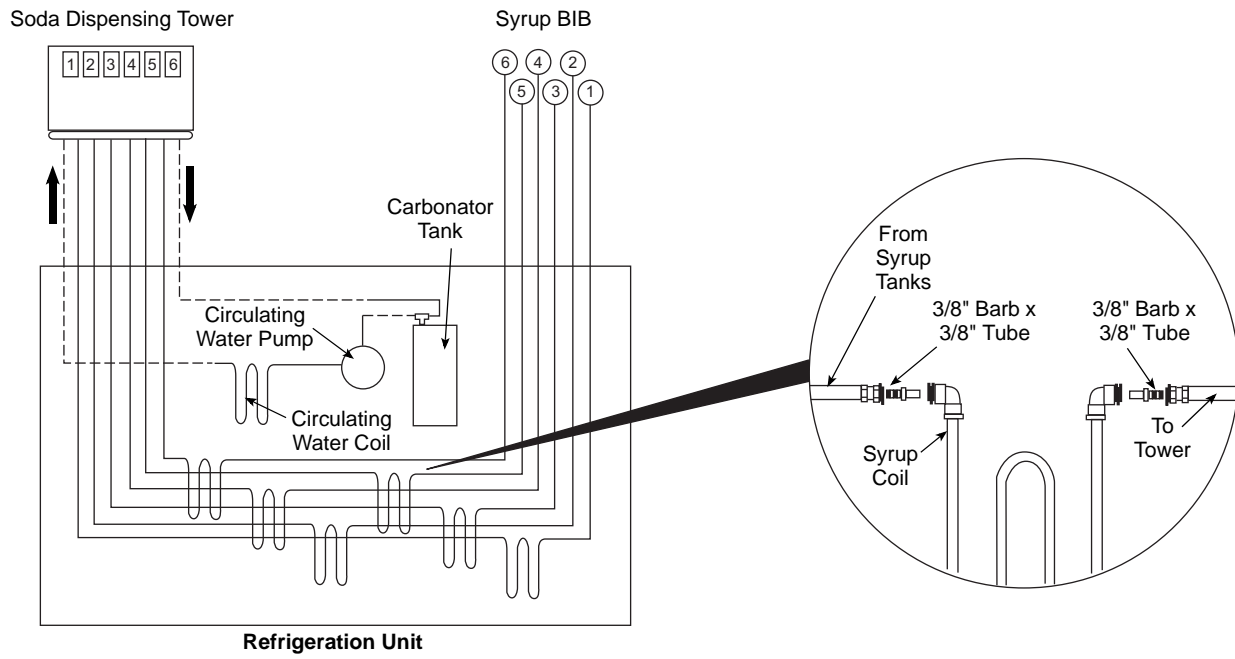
Soda Dispensing Tower

1 2 3 4 5 6

Syrup BIB

6 5 4 3 2 1

Carbonator Tank

Circulating Water Pump

Circulating Water Coil

Refrigeration Unit

From Syrup Tanks

3/8" Barb x 3/8" Tube

3/8" Barb x 3/8" Tube

Syrup Coil

To Tower